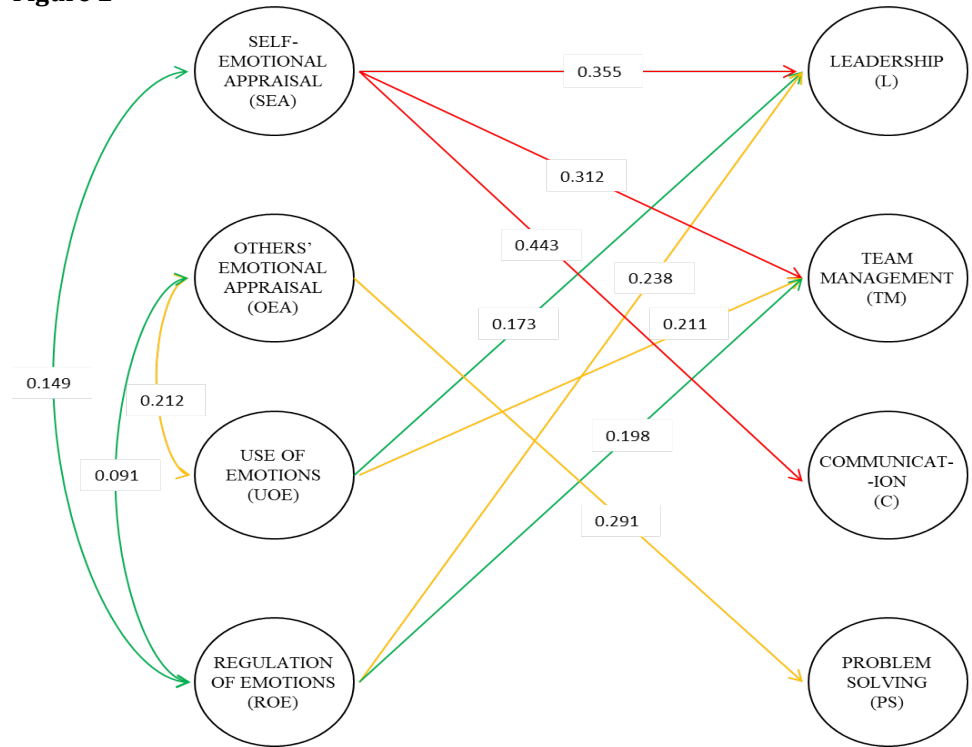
Figure 2

SELF-EMOTIONAL APPRAISAL (SEA)

0.355

LEADERSHIP (L)

0.312

OTHERS' EMOTIONAL APPRAISAL (OEA)

0.443

0.238

TEAM MANAGEMENT (TM)

0.173

0.211

0.149

0.212

USE OF EMOTIONS (UOE)

0.198

0.091

COMMUNICAT--ION (C)

0.291

REGULATION OF EMOTIONS (ROE)

PROBLEM SOLVING (PS)